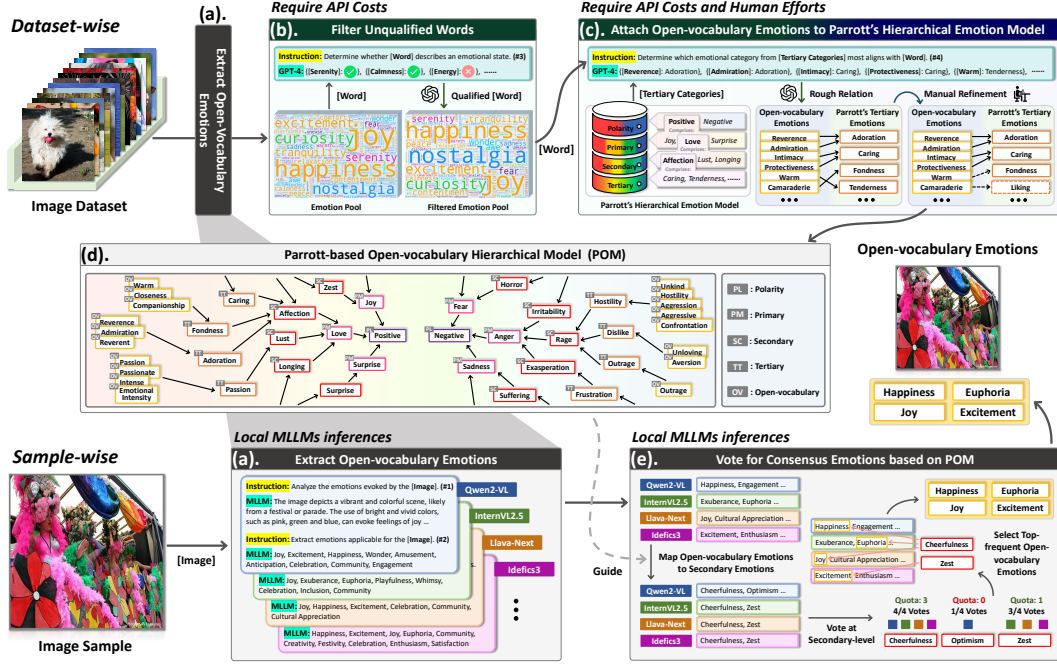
Dataset-wise

(a).

Extract Open-vocabulary Emotions

Image Dataset

Require API Costs

(b). Filter Unqualified Words

Instruction: Determine whether [Word] describes an emotional state. (#3)

GPT-4: {[Serenity]: ✓}, {[Calmness]: ✓}, {[Energy]: ✗}, ......

[Word]

Qualified [Word]

Emotion Pool

Filtered Emotion Pool

Require API Costs and Human Efforts

(c). Attach Open-vocabulary Emotions to Parrott's Hierarchical Emotion Model

Instruction: Determine which emotional category from [Tertiary Categories] most aligns with [Word]. (#4)

GPT-4: {[Reverence]: Adoration}, {[Admiration]: Adoration}, {[Intimacy]: Caring}, {[Protectiveness]: Caring}, {[Warm]: Tenderness}, ......

[Word]

[Tertiary Categories]

Polarity

Primary

Secondary

Tertiary

Positive Negative

Comprises

Joy Love Surprise

Comprises

Affection Lust, Longing

Comprises

Caring, Tenderness, ......

Parrott's Hierarchical Emotion Model

Rough Relation

Manual Refinement

| Open-vocabulary Emotions | Parrott's Tertiary Emotions |
|---|---|
| Reverence | Adoration |
| Admiration | Caring |
| Intimacy | Fondness |
| Protectiveness | Tenderness |
| Warm | |
| Camaraderie | |
| ●●● | ●●● |

| Open-vocabulary Emotions | Parrott's Tertiary Emotions |
|---|---|
| Reverence | Adoration |
| Admiration | Caring |
| Intimacy | Fondness |
| Protectiveness | Tenderness |
| Warm | |
| Camaraderie | Liking |
| ●●● | ●●● |

(d). Parrott-based Open-vocabulary Hierarchical Model (POM)

OV Warm OV Closeness OV Companionship TT Caring TT Fondness OV Reverence OV Admiration OV Reverent TT Adoration OV Passion OV Passionate OV Intense OV Emotional Intensity TT Passion SC Affection SC Lust SC Longing SC Zest SC Joy PM Love PL Positive PM Surprise SC Surprise SC Horror PM Fear SC Irritability PL Negative PM Anger SC Rage PM Sadness SC Exasperation SC Suffering TT Hostility TT Dislike TT Outrage TT Frustration TT Outrage OV Unkind OV Hostility OV Aggression OV Aggressive OV Confrontation OV Unloving OV Aversion

PL : Polarity
PM : Primary
SC : Secondary
TT : Tertiary
OV : Open-vocabulary

Open-vocabulary Emotions

Happiness Euphoria
Joy Excitement

Sample-wise

Image Sample

[Image]

Local MLLMs inferences

(a). Extract Open-vocabulary Emotions

Instruction: Analyze the emotions evoked by the [Image]. (#1)

MLLM: The image depicts a vibrant and colorful scene, likely from a festival or parade. The use of bright and vivid colors, such as pink, green and blue, can evoke feelings of joy ...

Instruction: Extract emotions applicable for the [Image]. (#2)

MLLM: Joy, Excitement, Happiness, Wonder, Amusement, Anticipation, Celebration, Community, Engagement

InternVL2.5

Llava-Next

Idefics3

MLLM: Joy, Exuberance, Euphoria, Playfulness, Whimsy, Celebration, Inclusion, Community

MLLM: Joy, Happiness, Excitement, Celebration, Community, Cultural Appreciation

MLLM: Happiness, Excitement, Joy, Euphoria, Community, Creativity, Festivity, Celebration, Enthusiasm, Satisfaction

Local MLLMs inferences

(e). Vote for Consensus Emotions based on POM

Qwen2-VL Happiness, Engagement ...
InternVL2.5 Exuberance, Euphoria ...
Llava-Next Joy, Cultural Appreciation ...
Idefics3 Excitement, Enthusiasm ...

Guide

Map Open-vocabulary Emotions to Secondary Emotions

Qwen2-VL Cheerfulness, Optimism ...
InternVL2.5 Cheerfulness, Zest
Llava-Next Cheerfulness, Zest
Idefics3 Cheerfulness, Zest

Vote at Secondary-level

Happiness Engagement ...
Exuberance, Euphoria ...
Joy Cultural Appreciation ...
Excitement Enthusiasm ...

Cheerfulness

Zest

Happiness Euphoria
Joy Excitement

Select Top-frequent Open-vocabulary Emotions

Quota: 3 4/4 Votes
Quota: 0 1/4 Votes
Quota: 1 3/4 Votes

Cheerfulness Optimism Zest